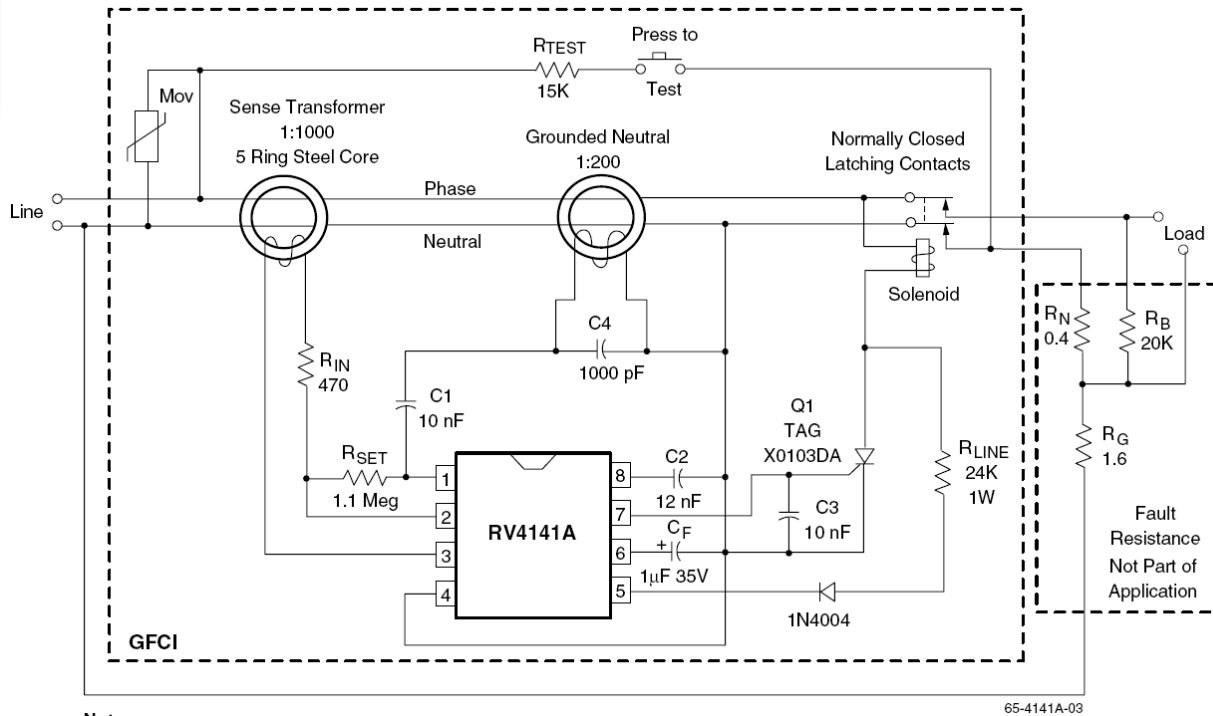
$R_{TEST}$
15K
Press to
Test
Mov
Sense Transformer
1:1000
5 Ring Steel Core
Grounded Neutral
1:200
Normally Closed
Latching Contacts
Line
Phase
Neutral
Load
Solenoid
C4
1000 pF
$R_{IN}$
470
C1
10 nF
$R_N$
0.4
$R_B$
20K
$R_G$
1.6
Q1
TAG
X0103DA
$R_{LINE}$
24K
1W
$R_{SET}$
1.1 Meg
1
2
3
4
RV4141A
8
7
6
5
C2
12 nF
$C_F$
1µF 35V
C3
10 nF
1N4004
Fault
Resistance
Not Part of
Application
GFCI
65-4141A-03
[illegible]